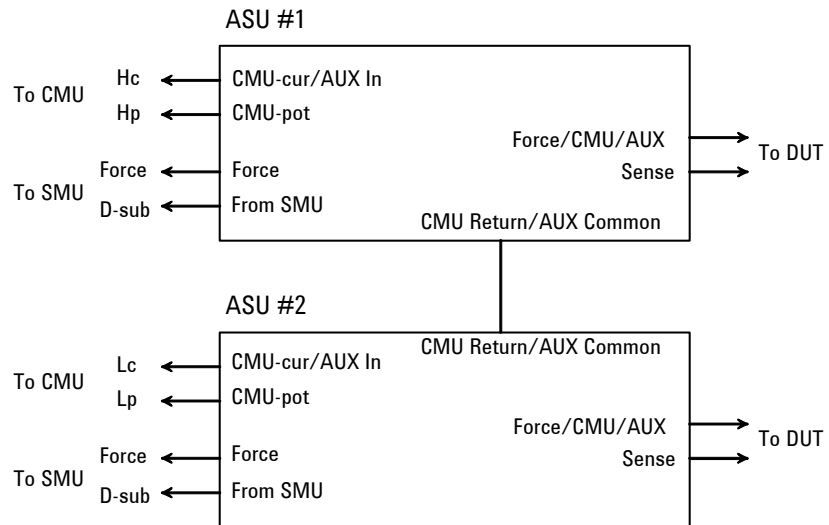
ASU #1

To CMU
Hc
Hp

CMU-cur/AUX In
CMU-pot

Force/CMU/AUX
Sense

To DUT

To SMU
Force
D-sub

Force
From SMU

CMU Return/AUX Common

ASU #2

CMU Return/AUX Common

To CMU
Lc
Lp

CMU-cur/AUX In
CMU-pot

Force/CMU/AUX
Sense

To DUT

To SMU
Force
D-sub

Force
From SMU